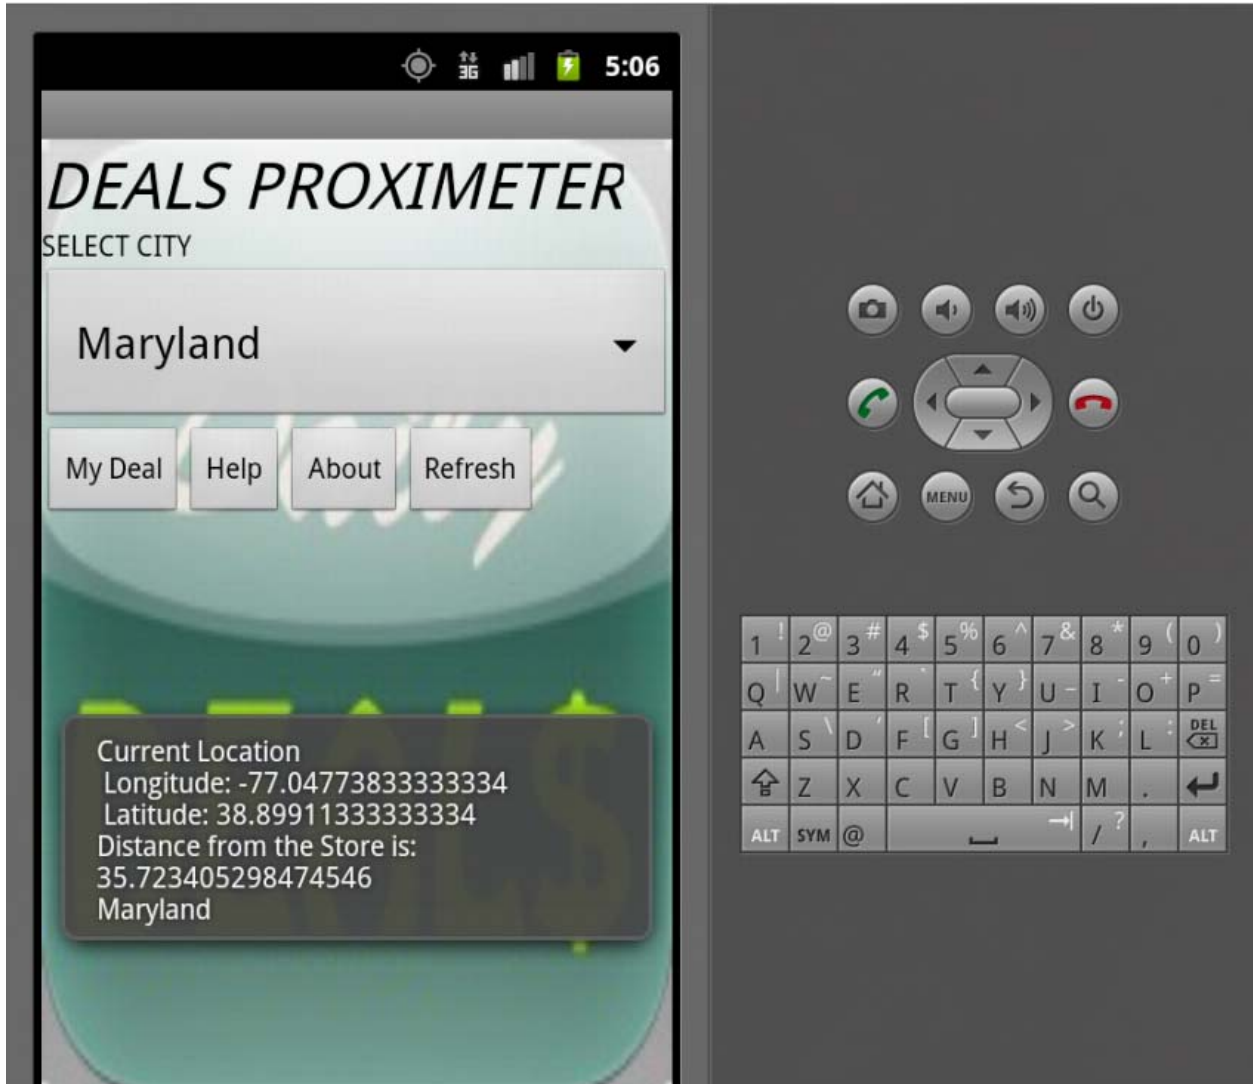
3G 5:06

DEALS PROXIMETER

SELECT CITY

Maryland

My Deal | Help | About | Refresh

Current Location
Longitude: -77.04773833333334
Latitude: 38.89911333333334
Distance from the Store is:
35.723405298474546
Maryland

MENU

1 ! 2 @ 3 # 4 $ 5 % 6 ^ 7 & 8 * 9 ( 0 )
Q W ~ E " R ` T { Y } U - I O + P =
A S \ D ' F [ G ] H < J > K ; L : DEL
Z X C V B N M .
ALT SYM @ / ? , ALT